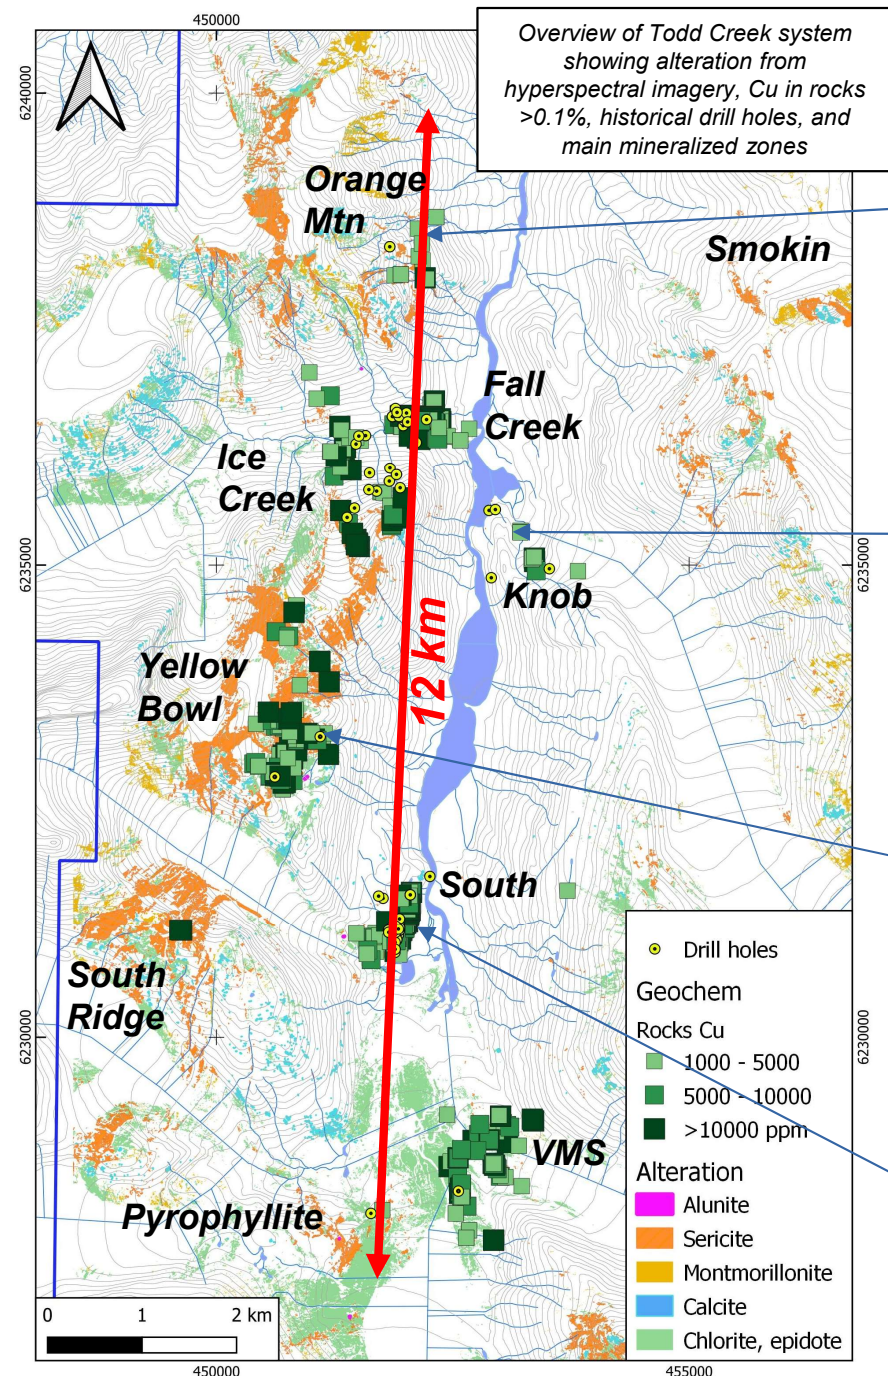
450000

6240000

Overview of Todd Creek system showing alteration from hyperspectral imagery, Cu in rocks >0.1%, historical drill holes, and main mineralized zones

Orange Mtn

Smokin

Fall Creek

Ice Creek

6235000

6235000

Knob

12 km

Yellow Bowl

South

South Ridge

Drill holes

Geochem

Rocks Cu

1000 - 5000

5000 - 10000

>10000 ppm

6230000

6230000

VMS

Alteration

Alunite

Sericite

Montmorillonite

Calcite

Chlorite, epidote

Pyrophyllite

0 1 2 km

450000

455000